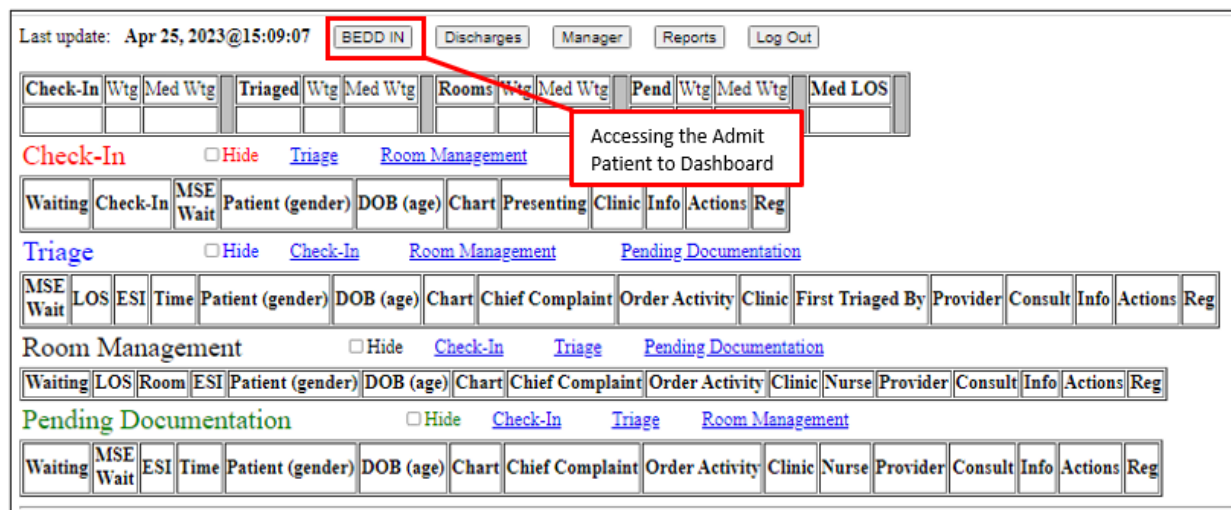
Last update: Apr 25, 2023@15:09:07 BEDD IN Discharges Manager Reports Log Out

| Check-In | Wtg | Med Wtg | | Triaged | Wtg | Med Wtg | | Rooms | Wtg | Med Wtg | | Pend | Wtg | Med Wtg | | Med LOS | |
|---|---|---|---|---|---|---|---|---|---|---|---|---|---|---|---|---|---|
| | | | | | | | | | | | | | | | | | |

Accessing the Admit Patient to Dashboard

Check-In ☐Hide Triage Room Management

| Waiting | Check-In | MSE Wait | Patient (gender) | DOB (age) | Chart | Presenting | Clinic | Info | Actions | Reg |
|---|---|---|---|---|---|---|---|---|---|---|

Triage ☐Hide Check-In Room Management Pending Documentation

| MSE Wait | LOS | ESI | Time | Patient (gender) | DOB (age) | Chart | Chief Complaint | Order Activity | Clinic | First Triaged By | Provider | Consult | Info | Actions | Reg |
|---|---|---|---|---|---|---|---|---|---|---|---|---|---|---|---|

Room Management ☐Hide Check-In Triage Pending Documentation

| Waiting | LOS | Room | ESI | Patient (gender) | DOB (age) | Chart | Chief Complaint | Order Activity | Clinic | Nurse | Provider | Consult | Info | Actions | Reg |
|---|---|---|---|---|---|---|---|---|---|---|---|---|---|---|---|

Pending Documentation ☐Hide Check-In Triage Room Management

| Waiting | MSE Wait | ESI | Time | Patient (gender) | DOB (age) | Chart | Chief Complaint | Order Activity | Clinic | Nurse | Provider | Consult | Info | Actions | Reg |
|---|---|---|---|---|---|---|---|---|---|---|---|---|---|---|---|